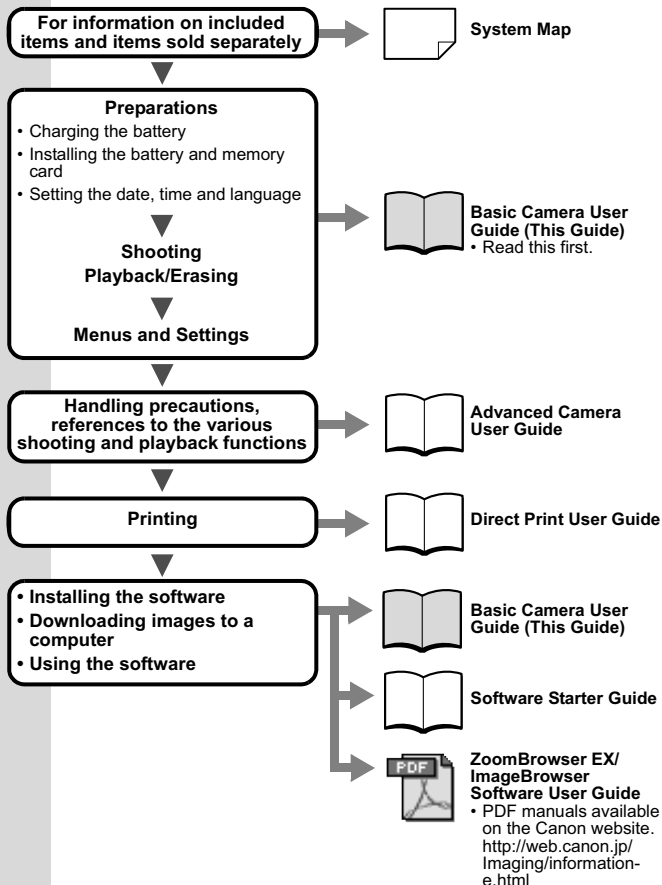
For information on included items and items sold separately

System Map

Preparations
• Charging the battery
• Installing the battery and memory card
• Setting the date, time and language

Shooting
Playback/Erasing

Menus and Settings

Basic Camera User Guide (This Guide)
• Read this first.

Handling precautions, references to the various shooting and playback functions

Advanced Camera User Guide

Printing

Direct Print User Guide

• Installing the software
• Downloading images to a computer
• Using the software

Basic Camera User Guide (This Guide)

Software Starter Guide

PDF

ZoomBrowser EX/ ImageBrowser Software User Guide
• PDF manuals available on the Canon website. http://web.canon.jp/ Imaging/information-e.html